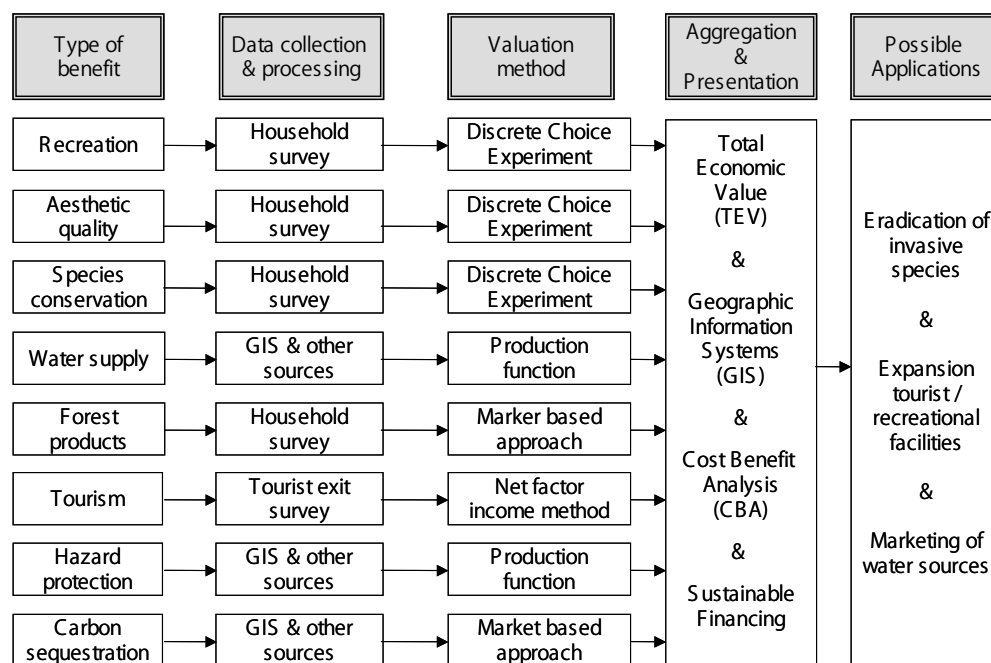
Type of benefit

Data collection & processing

Valuation method

Aggregation & Presentation

Possible Applications

Recreation

Household survey

Discrete Choice Experiment

Aesthetic quality

Household survey

Discrete Choice Experiment

Species conservation

Household survey

Discrete Choice Experiment

Water supply

GIS & other sources

Production function

Forest products

Household survey

Marker based approach

Tourism

Tourist exit survey

Net factor income method

Hazard protection

GIS & other sources

Production function

Carbon sequestration

GIS & other sources

Market based approach

Total Economic Value (TEV)

&

Geographic Information Systems (GIS)

&

Cost Benefit Analysis (CBA)

&

Sustainable Financing

Eradication of invasive species

&

Expansion tourist / recreational facilities

&

Marketing of water sources